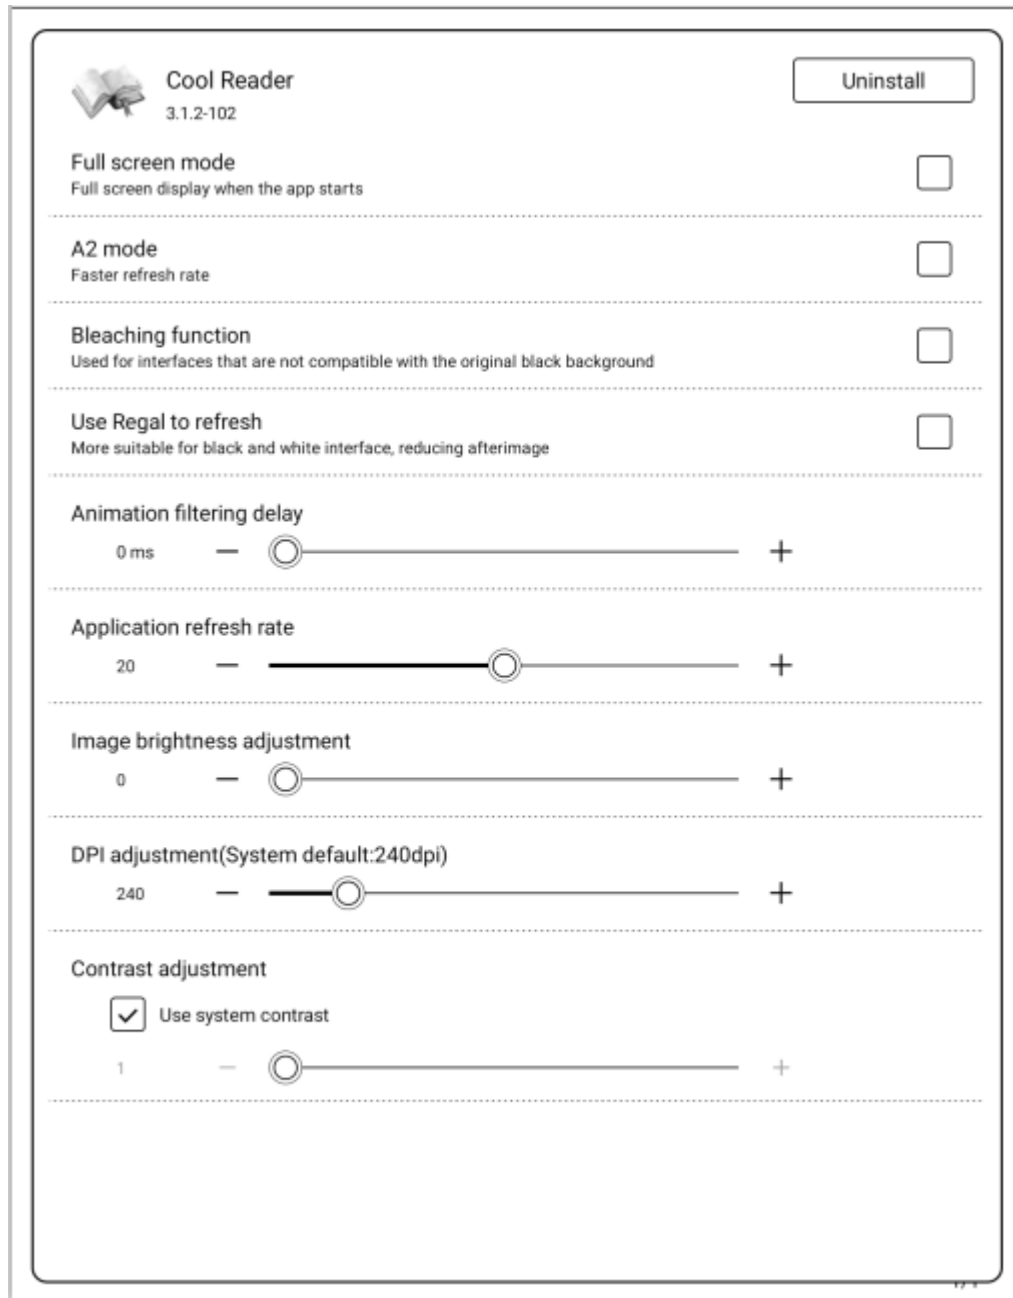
Cool Reader
3.1.2-102

Uninstall

Full screen mode
Full screen display when the app starts

A2 mode
Faster refresh rate

Bleaching function
Used for interfaces that are not compatible with the original black background

Use Regal to refresh
More suitable for black and white interface, reducing afterimage

Animation filtering delay
0 ms − +

Application refresh rate
20 − +

Image brightness adjustment
0 − +

DPI adjustment(System default:240dpi)
240 − +

Contrast adjustment
Use system contrast
1 − +